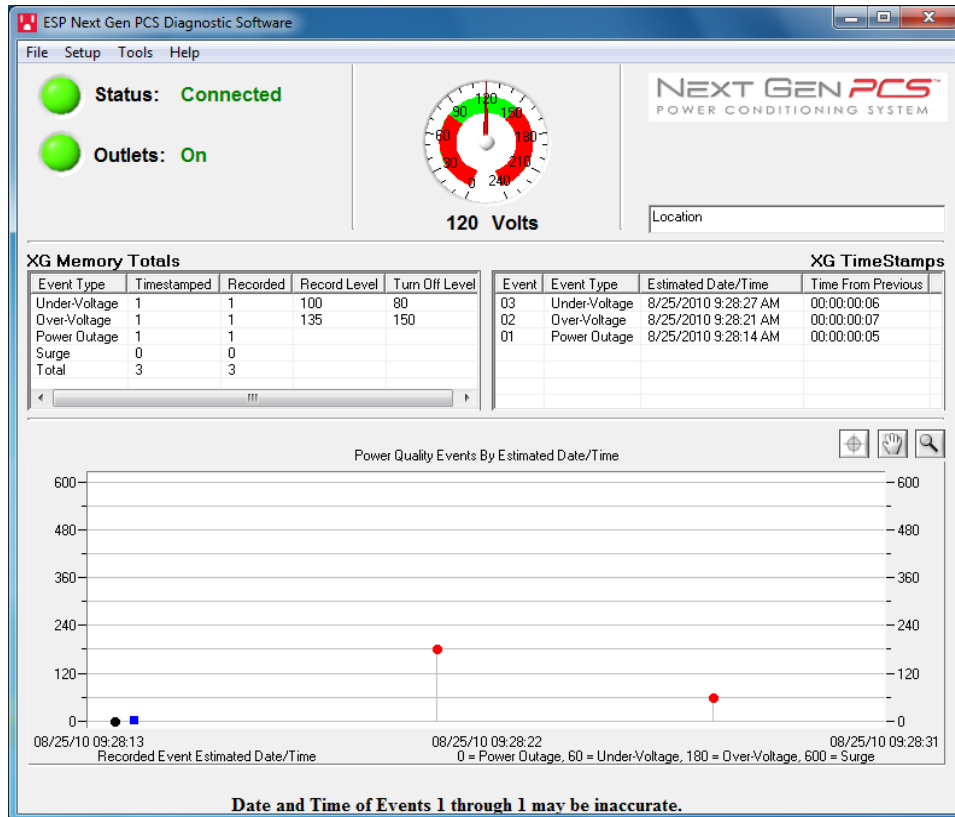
ESP Next Gen PCS Diagnostic Software

File Setup Tools Help

Status: Connected

Outlets: On

0 30 60 90 120 150 180 210 240

120 Volts

NEXT GEN PCS
POWER CONDITIONING SYSTEM

Location

XG Memory Totals

| Event Type | Timestamped | Recorded | Record Level | Turn Off Level |
|---|---|---|---|---|
| Under-Voltage | 1 | 1 | 100 | 80 |
| Over-Voltage | 1 | 1 | 135 | 150 |
| Power Outage | 1 | 1 | | |
| Surge | 0 | 0 | | |
| Total | 3 | 3 | | |

XG TimeStamps

| Event | Event Type | Estimated Date/Time | Time From Previous |
|---|---|---|---|
| 03 | Under-Voltage | 8/25/2010 9:28:27 AM | 00:00:00:06 |
| 02 | Over-Voltage | 8/25/2010 9:28:21 AM | 00:00:00:07 |
| 01 | Power Outage | 8/25/2010 9:28:14 AM | 00:00:00:05 |

Power Quality Events By Estimated Date/Time

600 480 360 240 120 0

600 480 360 240 120 0

08/25/10 09:28:13 08/25/10 09:28:22 08/25/10 09:28:31

Recorded Event Estimated Date/Time

0 = Power Outage, 60 = Under-Voltage, 180 = Over-Voltage, 600 = Surge

Date and Time of Events 1 through 1 may be inaccurate.